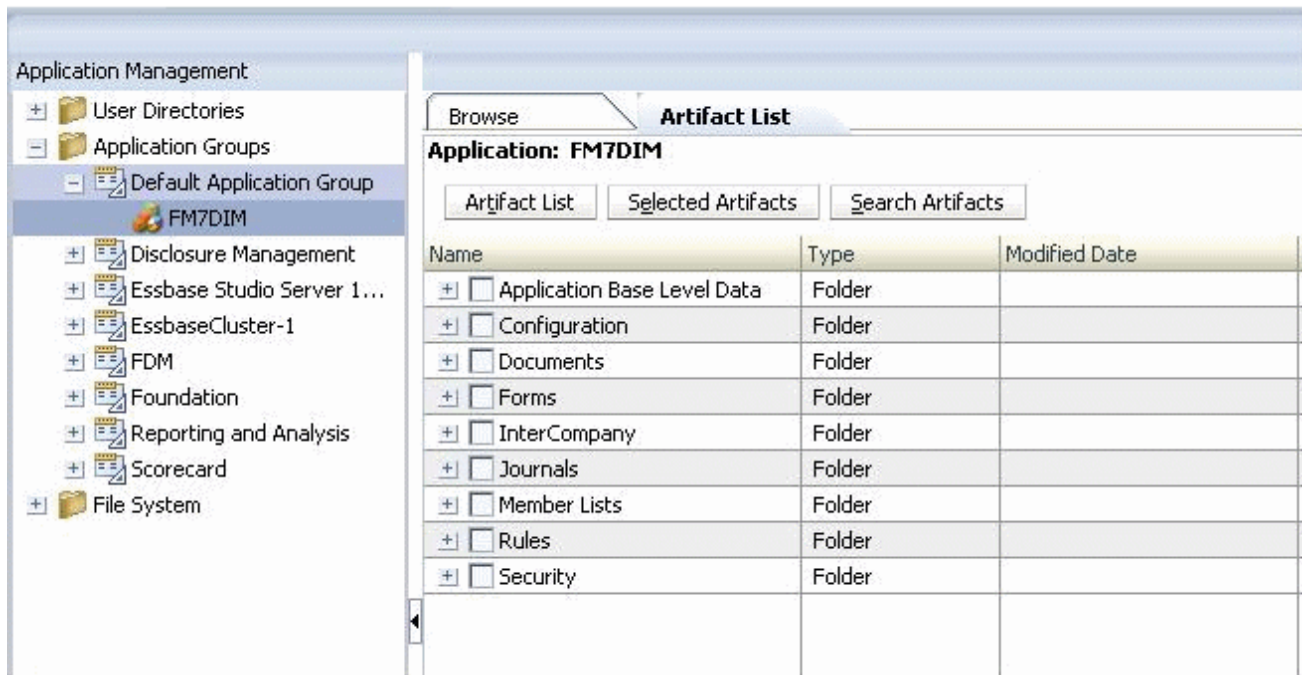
Application Management

User Directories
Application Groups
Default Application Group
FM7DIM
Disclosure Management
Essbase Studio Server 1...
EssbaseCluster-1
FDM
Foundation
Reporting and Analysis
Scorecard
File System

Browse | Artifact List

Application: FM7DIM

Artifact List | Selected Artifacts | Search Artifacts

| Name | Type | Modified Date |
|---|---|---|
| Application Base Level Data | Folder | |
| Configuration | Folder | |
| Documents | Folder | |
| Forms | Folder | |
| InterCompany | Folder | |
| Journals | Folder | |
| Member Lists | Folder | |
| Rules | Folder | |
| Security | Folder | |